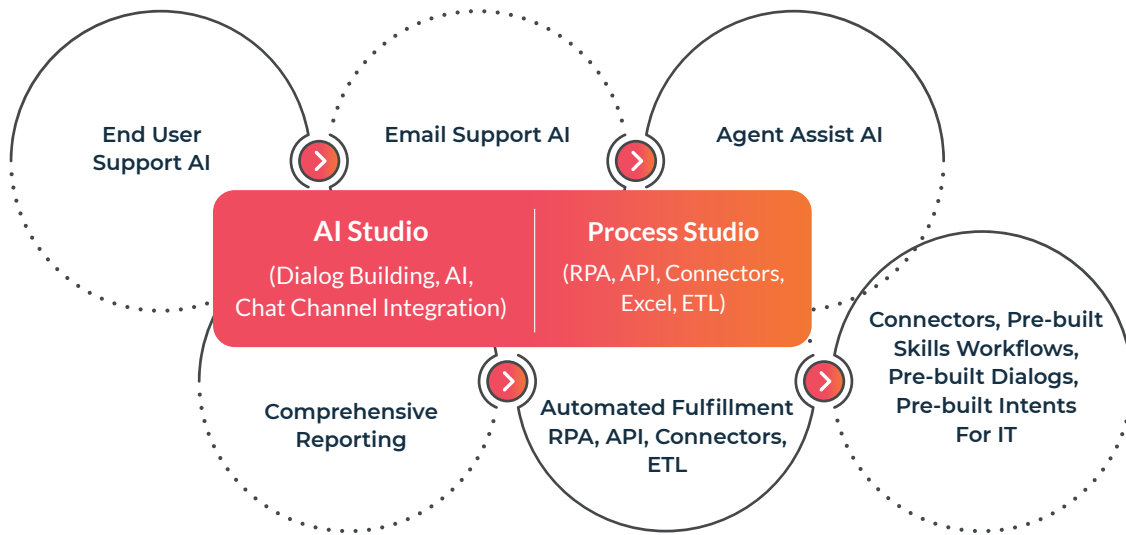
End User Support AI

Email Support AI

Agent Assist AI

AI Studio

(Dialog Building, AI, Chat Channel Integration)

Process Studio

(RPA, API, Connectors, Excel, ETL)

Comprehensive Reporting

Automated Fulfillment RPA, API, Connectors, ETL

Connectors, Pre-built Skills Workflows, Pre-built Dialogs, Pre-built Intents For IT